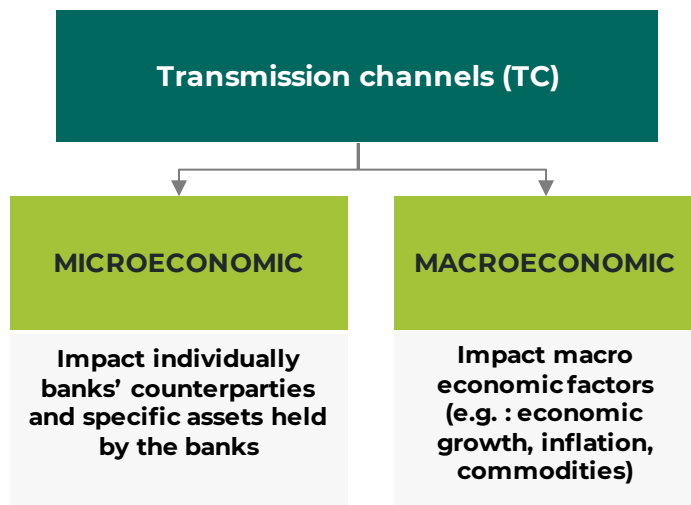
Transmission channels (TC)

MICROECONOMIC

Impact individually banks’ counterparties and specific assets held by the banks

MACROECONOMIC

Impact macro economic factors (e.g. : economic growth, inflation, commodities)